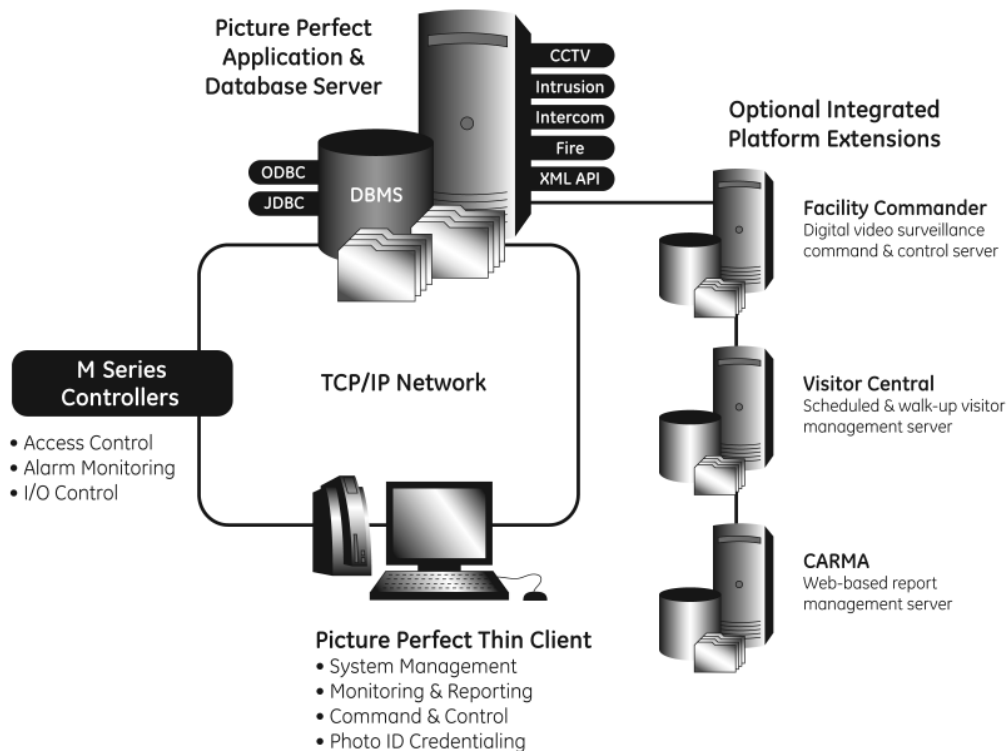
Picture Perfect Application & Database Server

CCTV
Intrusion
Intercom
Fire
XML API

ODBC
JDBC
DBMS

Optional Integrated Platform Extensions

Facility Commander
Digital video surveillance command & control server

M Series Controllers
• Access Control
• Alarm Monitoring
• I/O Control

TCP/IP Network

Visitor Central
Scheduled & walk-up visitor management server

CARMA
Web-based report management server

Picture Perfect Thin Client
• System Management
• Monitoring & Reporting
• Command & Control
• Photo ID Credentialing